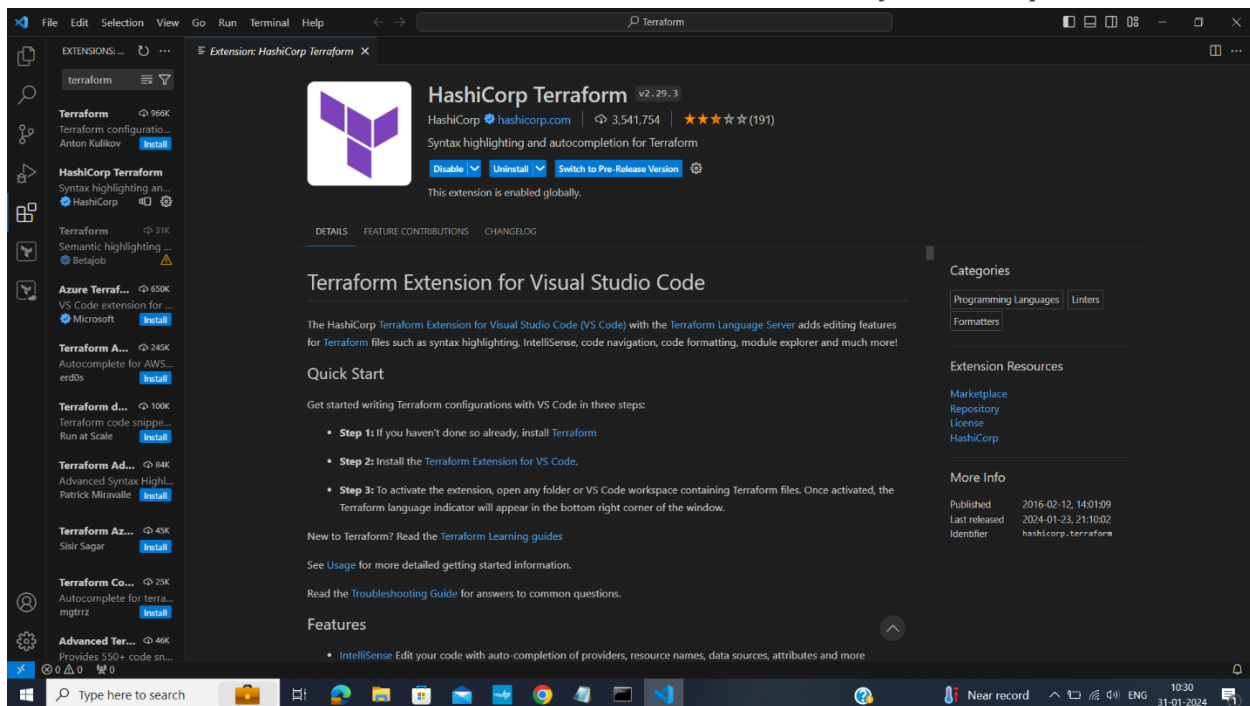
File Edit Selection View Go Run Terminal Help

Terraform

EXTENSIONS: ...

terraform

Terraform 966K
Terraform configuratio...
Anton Kulikov Install

HashiCorp Terraform
Syntax highlighting an...
HashiCorp

Terraform 31K
Semantic highlighting ...
Betajob

Azure Terraf... 650K
VS Code extension for ...
Microsoft Install

Terraform A... 245K
Autocomplete for AWS...
erd0s Install

Terraform d... 100K
Terraform code snippe...
Run at Scale Install

Terraform Ad... 84K
Advanced Syntax Highl...
Patrick Miravalle Install

Terraform Az... 45K
Sisir Sagar Install

Terraform Co... 25K
Autocomplete for terra...
mgtrrz Install

Advanced Ter... 46K
Provides 550+ code sn...

Extension: HashiCorp Terraform ×

HashiCorp Terraform v2.29.3
HashiCorp hashicorp.com 3,541,754 (191)
Syntax highlighting and autocompletion for Terraform
Disable Uninstall Switch to Pre-Release Version
This extension is enabled globally.

DETAILS FEATURE CONTRIBUTIONS CHANGELOG

Terraform Extension for Visual Studio Code

The HashiCorp Terraform Extension for Visual Studio Code (VS Code) with the Terraform Language Server adds editing features for Terraform files such as syntax highlighting, IntelliSense, code navigation, code formatting, module explorer and much more!

Quick Start

Get started writing Terraform configurations with VS Code in three steps:

- **Step 1:** If you haven't done so already, install Terraform
- **Step 2:** Install the Terraform Extension for VS Code.
- **Step 3:** To activate the extension, open any folder or VS Code workspace containing Terraform files. Once activated, the Terraform language indicator will appear in the bottom right corner of the window.

New to Terraform? Read the Terraform Learning guides

See Usage for more detailed getting started information.

Read the Troubleshooting Guide for answers to common questions.

Features

- IntelliSense Edit your code with auto-completion of providers, resource names, data sources, attributes and more

Categories
Programming Languages Linters
Formatters

Extension Resources
Marketplace
Repository
License
HashiCorp

More Info
Published 2016-02-12, 14:01:09
Last released 2024-01-23, 21:10:02
Identifier hashicorp.terraform

⊗0 ⚠0 ⑂0

Type here to search
Near record ENG 10:30 31-01-2024